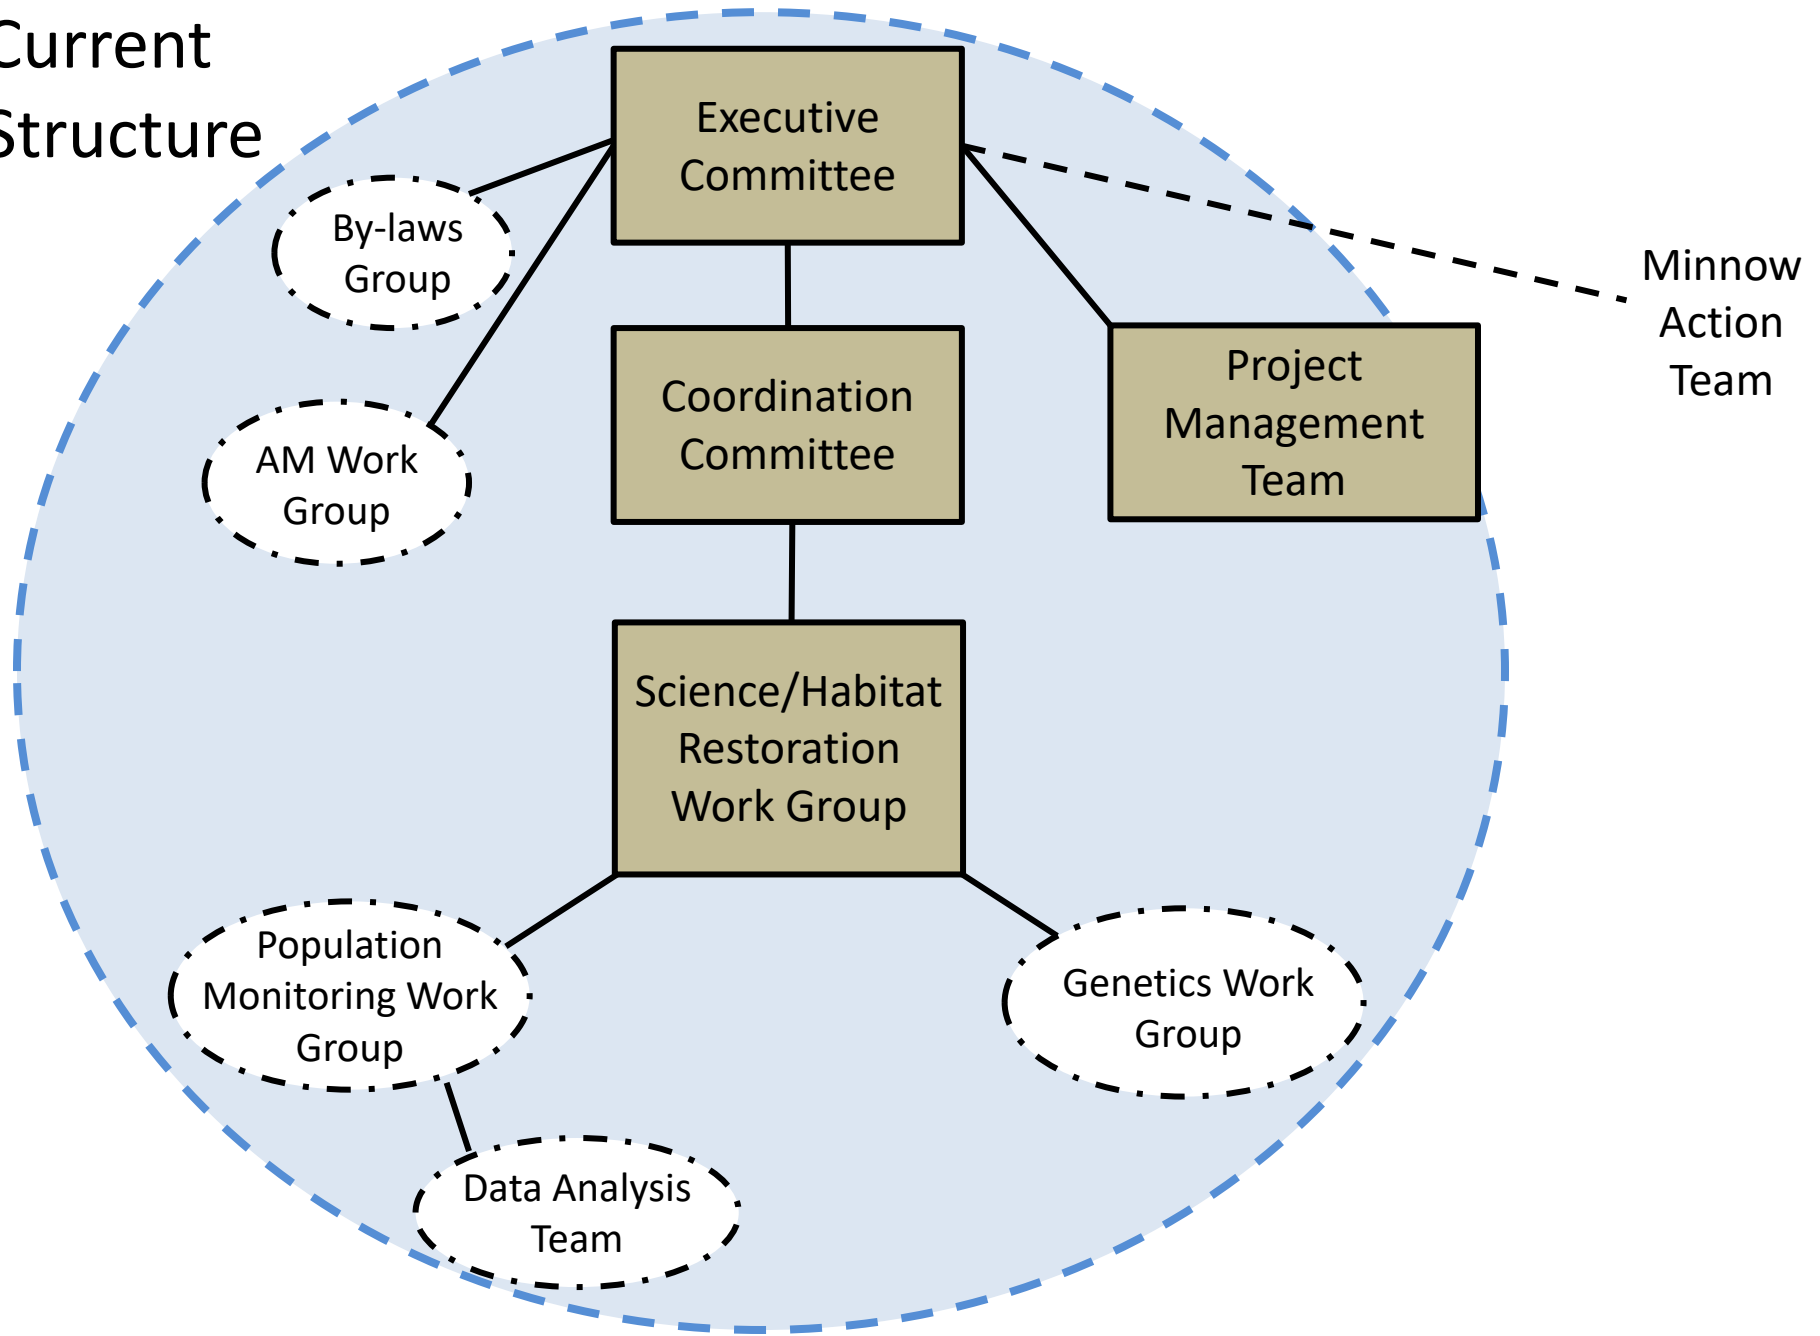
Current Structure

Executive Committee

By-laws Group

AM Work Group

Coordination Committee

Project Management Team

Minnow Action Team

Science/Habitat Restoration Work Group

Population Monitoring Work Group

Genetics Work Group

Data Analysis Team